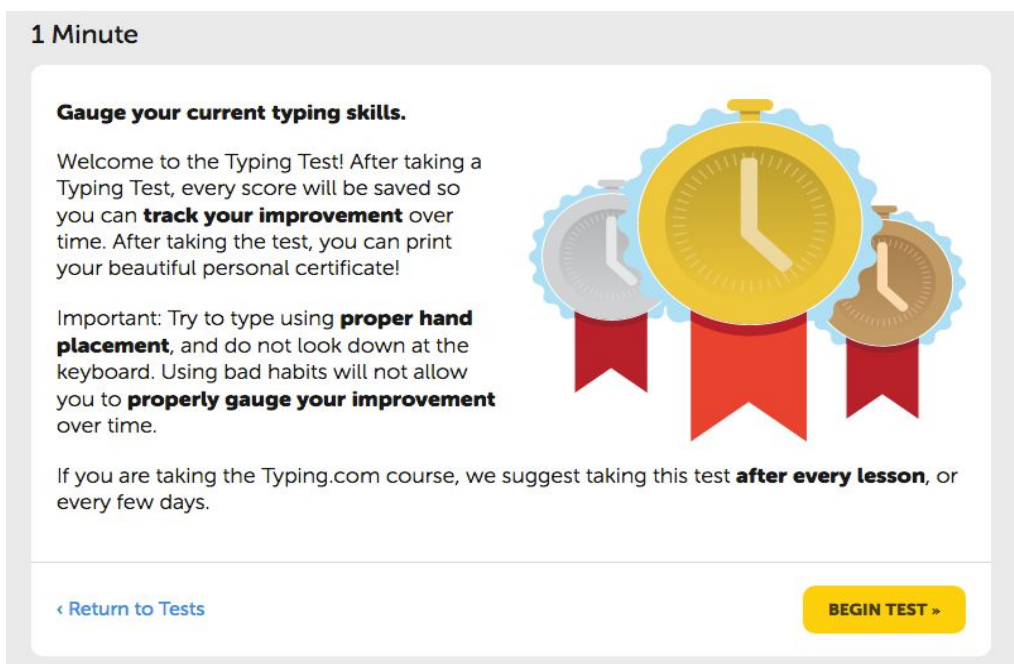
1 Minute

Gauge your current typing skills.

Welcome to the Typing Test! After taking a Typing Test, every score will be saved so you can track your improvement over time. After taking the test, you can print your beautiful personal certificate!

Important: Try to type using proper hand placement, and do not look down at the keyboard. Using bad habits will not allow you to properly gauge your improvement over time.

If you are taking the Typing.com course, we suggest taking this test after every lesson, or every few days.

‹ Return to Tests

BEGIN TEST »